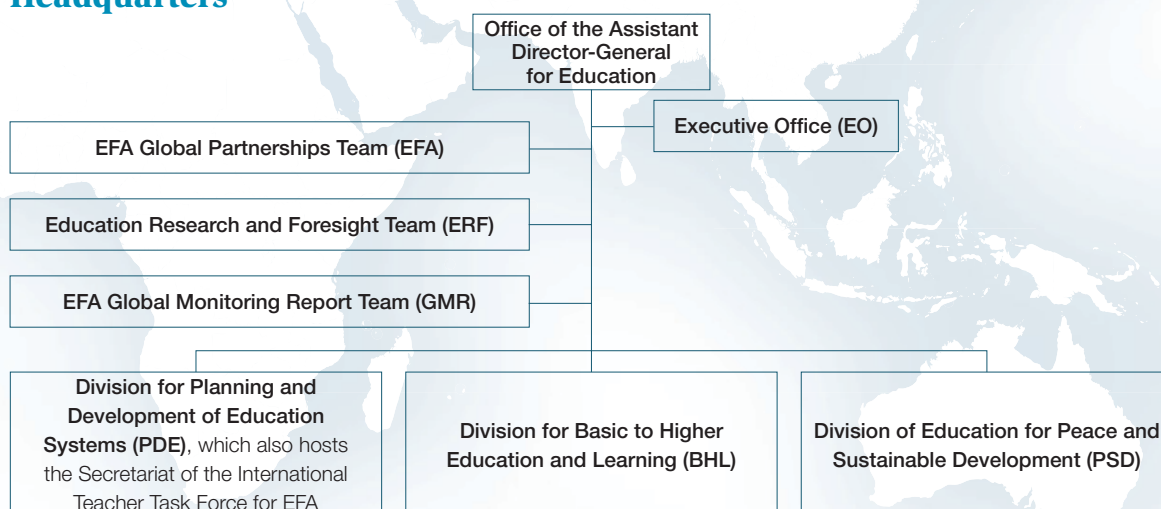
Headquarters

Office of the Assistant Director-General for Education

Executive Office (EO)

EFA Global Partnerships Team (EFA)

Education Research and Foresight Team (ERF)

EFA Global Monitoring Report Team (GMR)

Division for Planning and Development of Education Systems (PDE), which also hosts the Secretariat of the International Teacher Task Force for EFA

Division for Basic to Higher Education and Learning (BHL)

Division of Education for Peace and Sustainable Development (PSD)